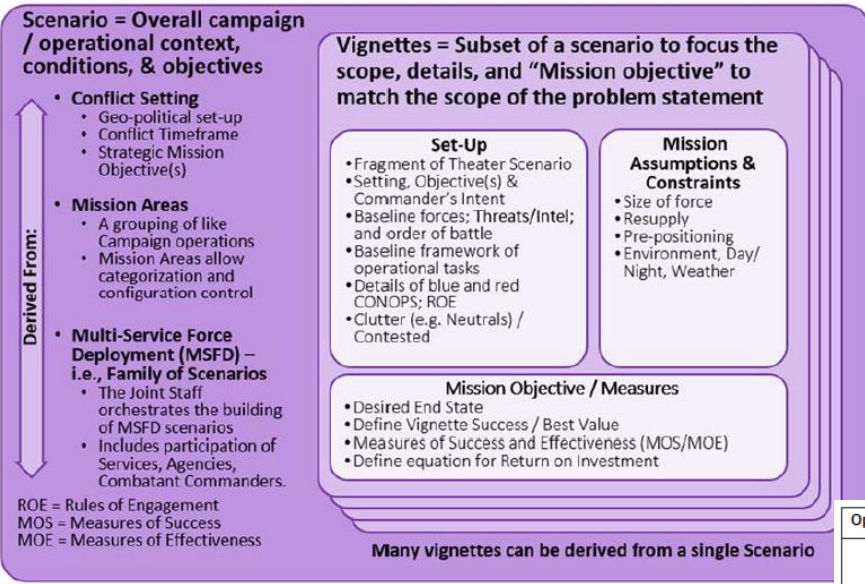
Scenario = Overall campaign / operational context, conditions, & objectives

Derived From:

• Conflict Setting
  • Geo-political set-up
  • Conflict Timeframe
  • Strategic Mission Objective(s)

• Mission Areas
  • A grouping of like Campaign operations
  • Mission Areas allow categorization and configuration control

• Multi-Service Force Deployment (MSFD) – i.e., Family of Scenarios
  • The Joint Staff orchestrates the building of MSFD scenarios
  • Includes participation of Services, Agencies, Combatant Commanders.

ROE = Rules of Engagement
MOS = Measures of Success
MOE = Measures of Effectiveness

Vignettes = Subset of a scenario to focus the scope, details, and "Mission objective" to match the scope of the problem statement

Set-Up
• Fragment of Theater Scenario
• Setting, Objective(s) & Commander's Intent
• Baseline forces; Threats/Intel; and order of battle
• Baseline framework of operational tasks
• Details of blue and red CONOPS; ROE
• Clutter (e.g. Neutrals) / Contested

Mission Assumptions & Constraints
• Size of force
• Resupply
• Pre-positioning
• Environment, Day/ Night, Weather

Mission Objective / Measures
• Desired End State
• Define Vignette Success / Best Value
• Measures of Success and Effectiveness (MOS/MOE)
• Define equation for Return on Investment

Many vignettes can be derived from a single Scenario

Op